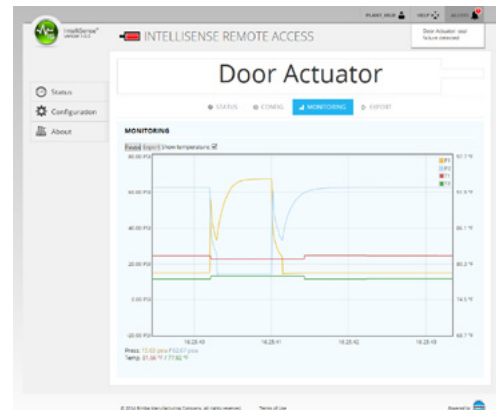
PLANT VIEW HELP ALERTS

Door Actuator seal failure detected

IntelliSense® version 1.0.3

INTELLISENSE REMOTE ACCESS

Status

Configuration

About

Door Actuator

STATUS CONFIG MONITORING EXPORT

MONITORING

Pause Export Show temperatures

80.00 PSI
60.00 PSI
40.00 PSI
20.00 PSI
0.00 PSI
-20.00 PSI

P1
P2
T1
T2

97.7 °F
91.9 °F
86.1 °F
80.3 °F
74.5 °F
68.7 °F

16:28:40 16:28:41 16:28:42 16:28:43

Press: 15.00 psia P02.67 psia
Temp: 81.36 °F / 77.82 °F

© 2016 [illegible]. All rights reserved. Terms of Use

Powered by